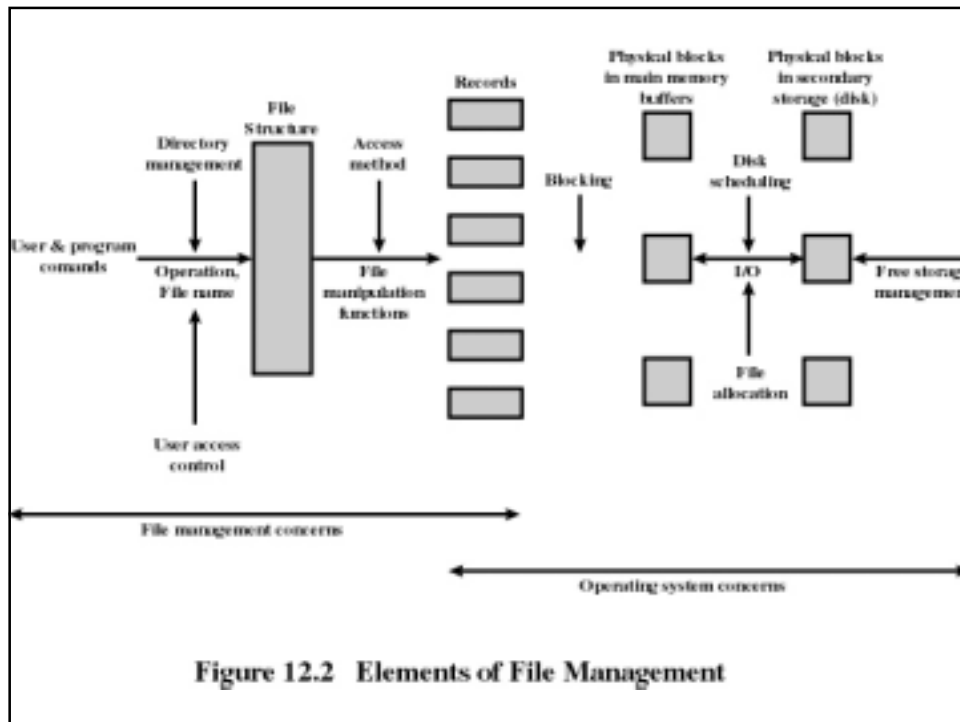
Records

Physical blocks in main memory buffers

Physical blocks in secondary storage (disk)

File Structure

Directory management

Access method

Blocking

Disk scheduling

User & program comands

Operation, File name

File manipulation functions

I/O

Free storag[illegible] manageme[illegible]

File allocation

User access control

File management concerns

Operating system concerns

Figure 12.2 Elements of File Management